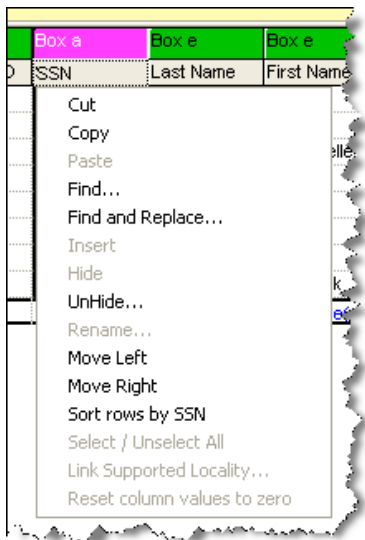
| Box a | Box e | Box e |
|---|---|---|
| SSN | Last Name | First Name |

Cut
Copy
Paste
Find...
Find and Replace...
Insert
Hide
UnHide...
Rename...
Move Left
Move Right
Sort rows by SSN
Select / Unselect All
Link Supported Locality...
Reset column values to zero